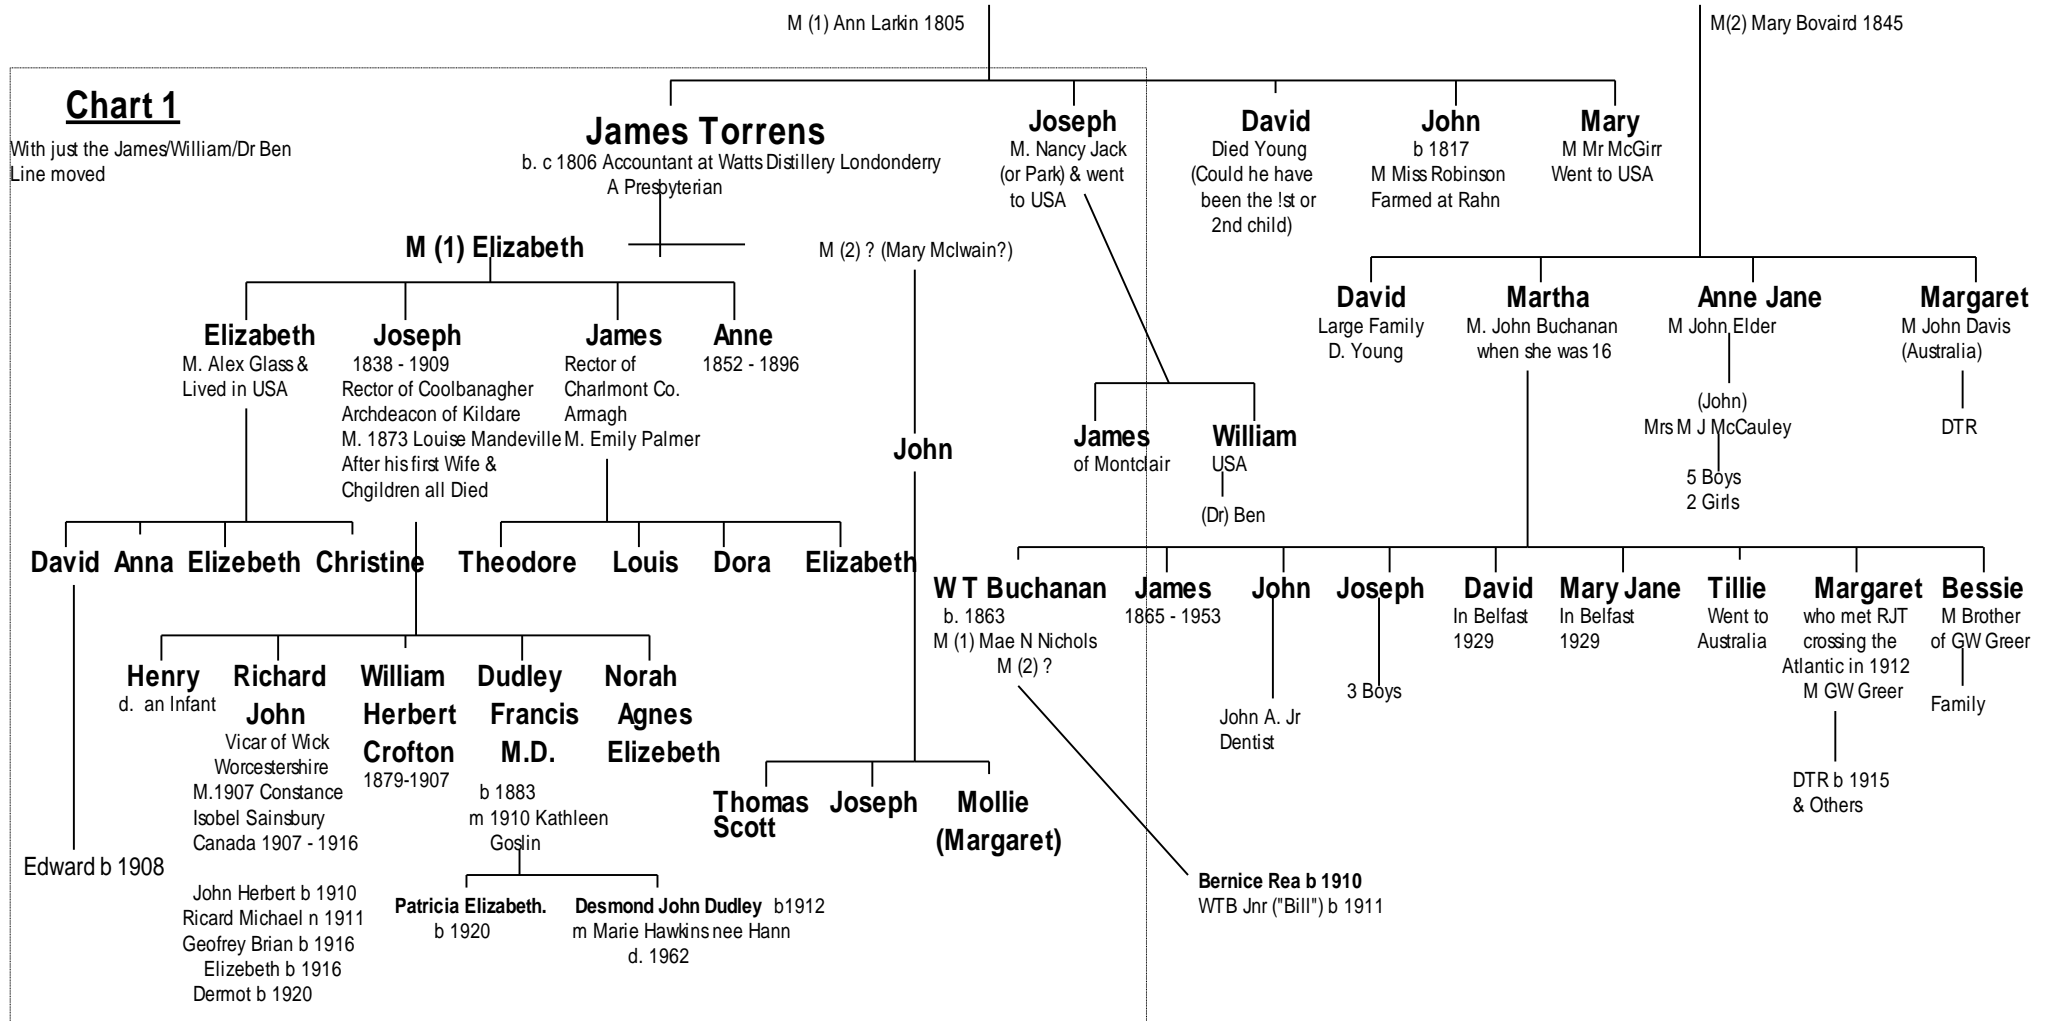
M (1) Ann Larkin 1805

M(2) Mary Bovaird 1845

Chart 1

With just the James/William/Dr Ben Line moved

James Torrens
b. c 1806 Accountant at Watts Distillery Londonderry
A Presbyterian

Joseph
M. Nancy Jack (or Park) & went to USA

David
Died Young (Could he have been the !st or 2nd child)

John
b 1817
M Miss Robinson
Farmed at Rahn

Mary
M Mr McGirr
Went to USA

M (1) Elizabeth

M (2) ? (Mary McIwain?)

David
Large Family
D. Young

Martha
M. John Buchanan when she was 16

Anne Jane
M John Elder

Margaret
M John Davis (Australia)

Elizabeth
M. Alex Glass & Lived in USA

Joseph
1838 - 1909
Rector of Coolbanagher
Archdeacon of Kildare
M. 1873 Louise Mandeville
After his first Wife & Chgildren all Died

James
Rector of Charlmont Co. Armagh
M. Emily Palmer

Anne
1852 - 1896

John

James
of Montclair

William
USA

(Dr) Ben

(John)
Mrs M J McCauley

5 Boys
2 Girls

DTR

David

Anna

Elizebeth

Christine

Theodore

Louis

Dora

Elizabeth

W T Buchanan
b. 1863
M (1) Mae N Nichols
M (2) ?

James
1865 - 1953

John

John A. Jr
Dentist

Joseph

3 Boys

David
In Belfast 1929

Mary Jane
In Belfast 1929

Tillie
Went to Australia

Margaret
who met RJT crossing the Atlantic in 1912
M GW Greer

DTR b 1915
& Others

Bessie
M Brother of GW Greer

Family

Henry
d. an Infant

Richard John
Vicar of Wick Worcestershire
M.1907 Constance Isobel Sainsbury
Canada 1907 - 1916

William Herbert Crofton
1879-1907

Dudley Francis M.D.
b 1883
m 1910 Kathleen Goslin

Norah Agnes Elizebeth

Thomas Scott

Joseph

Mollie (Margaret)

Edward b 1908

John Herbert b 1910
Ricard Michael n 1911
Geofrey Brian b 1916
Elizebeth b 1916
Dermot b 1920

Patricia Elizabeth.
b 1920

Desmond John Dudley b1912
m Marie Hawkins nee Hann
d. 1962

Bernice Rea b 1910
WTB Jnr ("Bill") b 1911